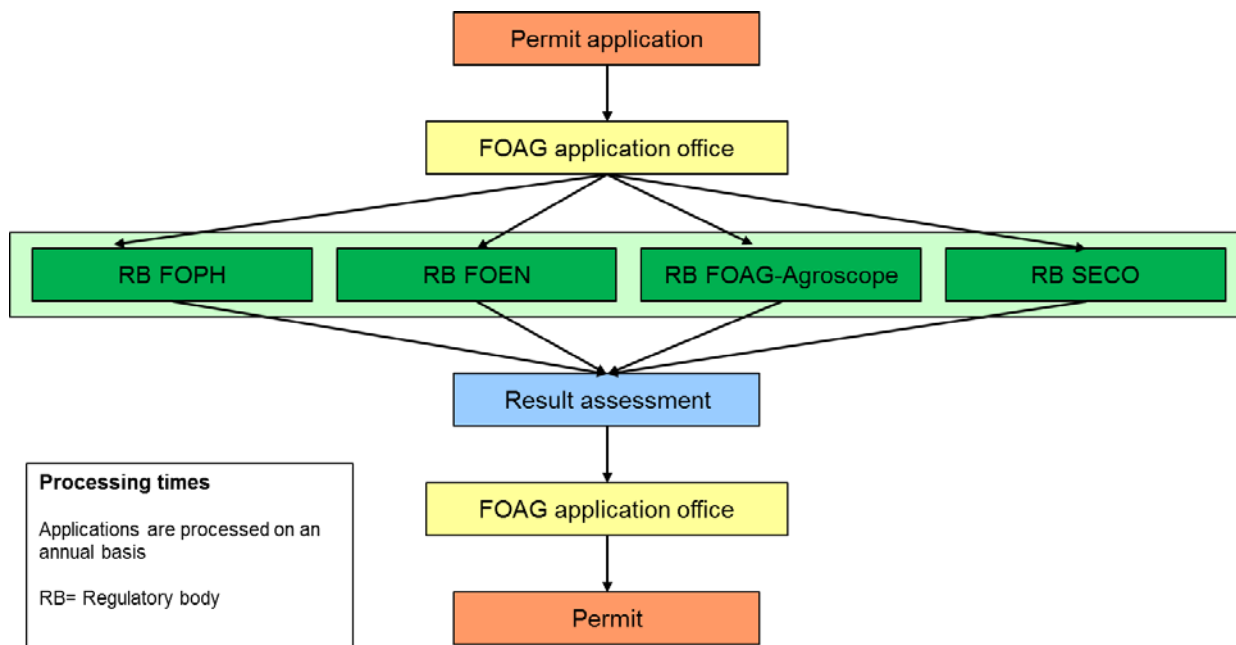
Permit application

FOAG application office

RB FOPH

RB FOEN

RB FOAG-Agroscope

RB SECO

Result assessment

FOAG application office

Permit

Processing times

Applications are processed on an annual basis

RB= Regulatory body